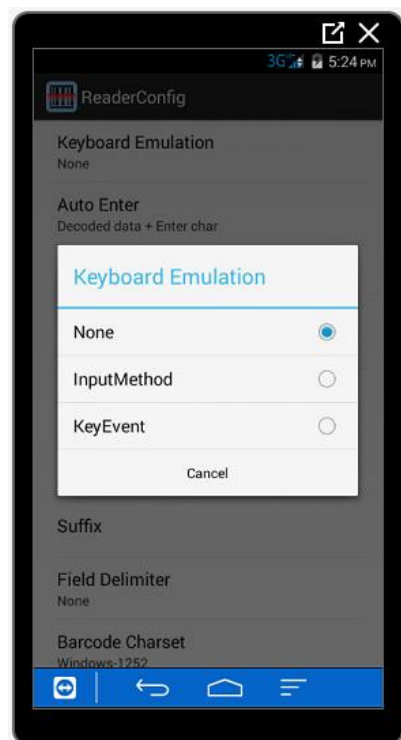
3G 5:24 PM

ReaderConfig

Keyboard Emulation
None

Auto Enter
Decoded data + Enter char

Keyboard Emulation

None

InputMethod

KeyEvent

Cancel

Suffix

Field Delimiter
None

Barcode Charset
Windows-1252